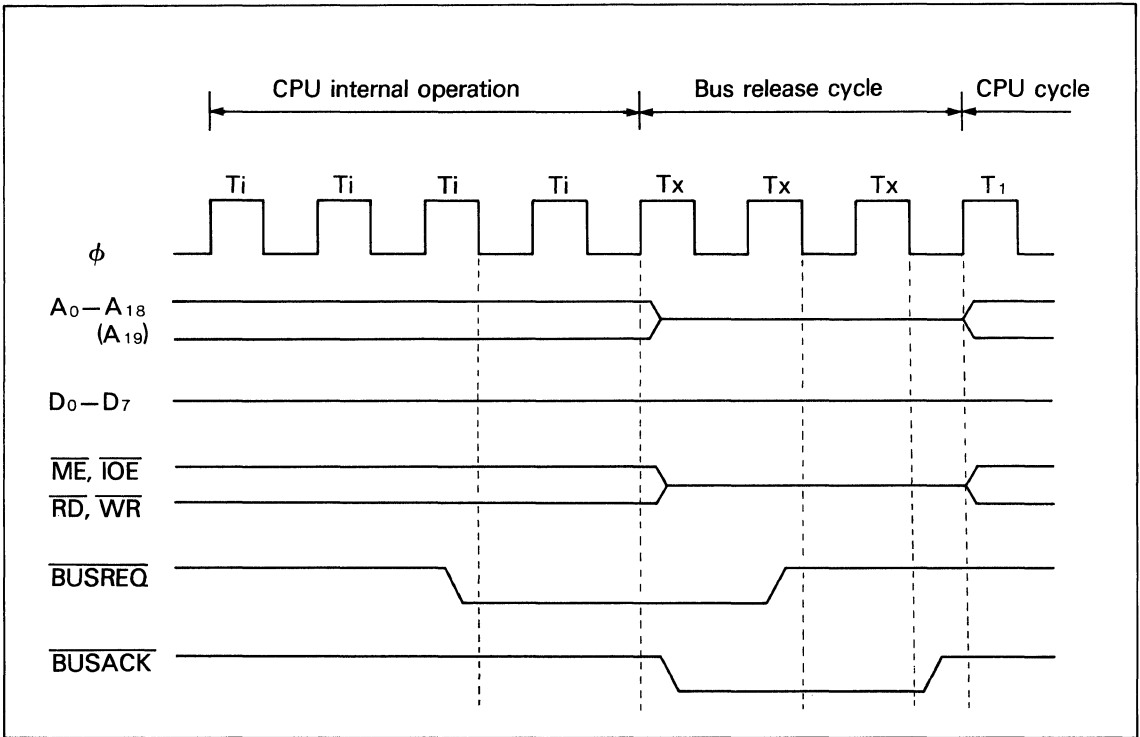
CPU internal operation
Bus release cycle
CPU cycle

Ti Ti Ti Ti Tx Tx Tx $T_1$

$\phi$

$A_0-A_{18}$
$(A_{19})$

$D_0-D_7$

$\overline{ME}$, $\overline{IOE}$
$\overline{RD}$, $\overline{WR}$

$\overline{BUSREQ}$

$\overline{BUSACK}$